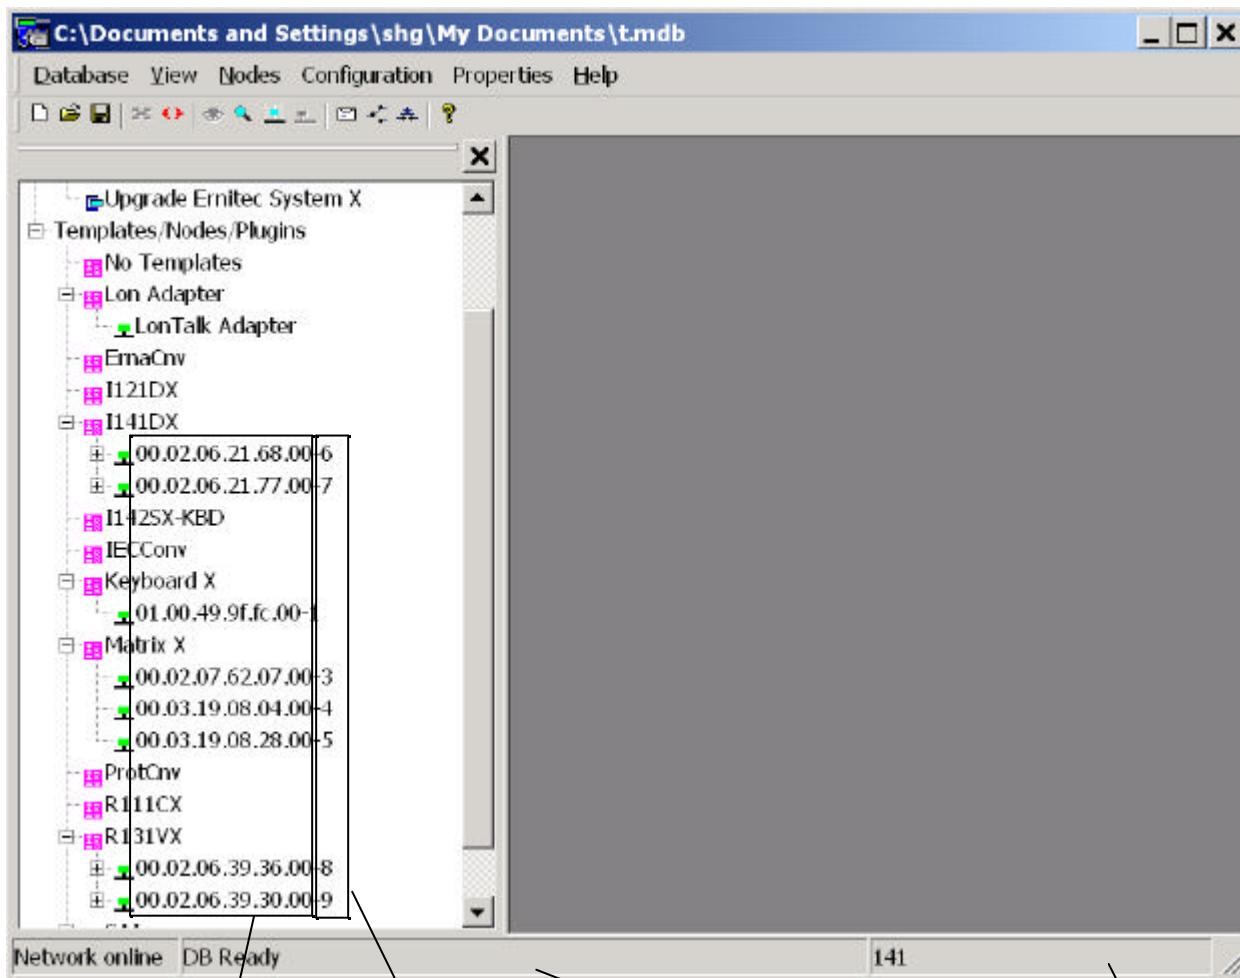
C:\Documents and Settings\shg\My Documents\t.mdb

Database View Nodes Configuration Properties Help

Upgrade Ernitec System X
Templates/Nodes/Plugins
No Templates
Lon Adapter
LonTalk Adapter
ErnaCnv
I121DX
I141DX
00.02.06.21.68.00-6
00.02.06.21.77.00-7
I142SX-KBD
IECConv
Keyboard X
01.00.49.9f.fc.00-1
Matrix X
00.02.07.62.07.00-3
00.03.19.08.04.00-4
00.03.19.08.28.00-5
ProtCnv
R111CX
R131VX
00.02.06.39.36.00-8
00.02.06.39.30.00-9

Network online DB Ready 141